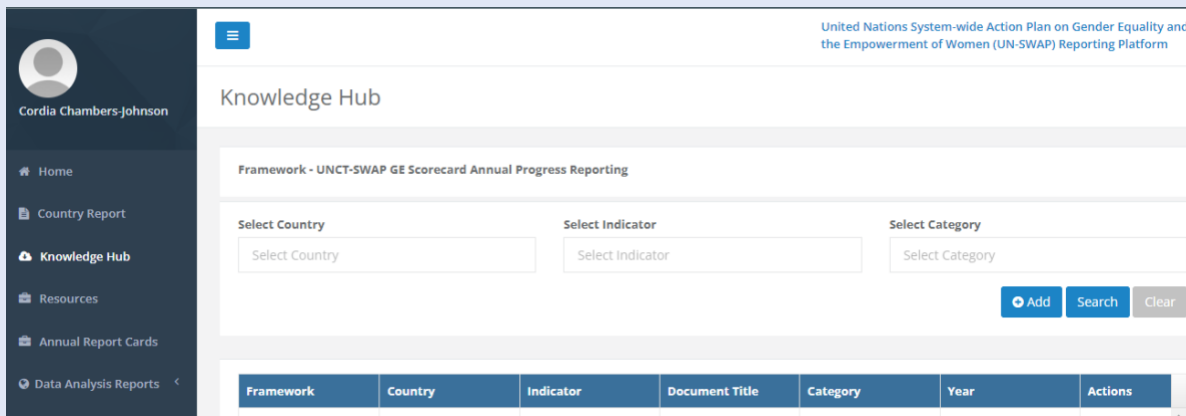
Cordia Chambers-Johnson

Home
Country Report
Knowledge Hub
Resources
Annual Report Cards
Data Analysis Reports

United Nations System-wide Action Plan on Gender Equality and the Empowerment of Women (UN-SWAP) Reporting Platform

Knowledge Hub

Framework - UNCT-SWAP GE Scorecard Annual Progress Reporting

Select Country
Select Country
Select Indicator
Select Indicator
Select Category
Select Category

Add
Search
Clear

| Framework | Country | Indicator | Document Title | Category | Year | Actions |
|---|---|---|---|---|---|---|